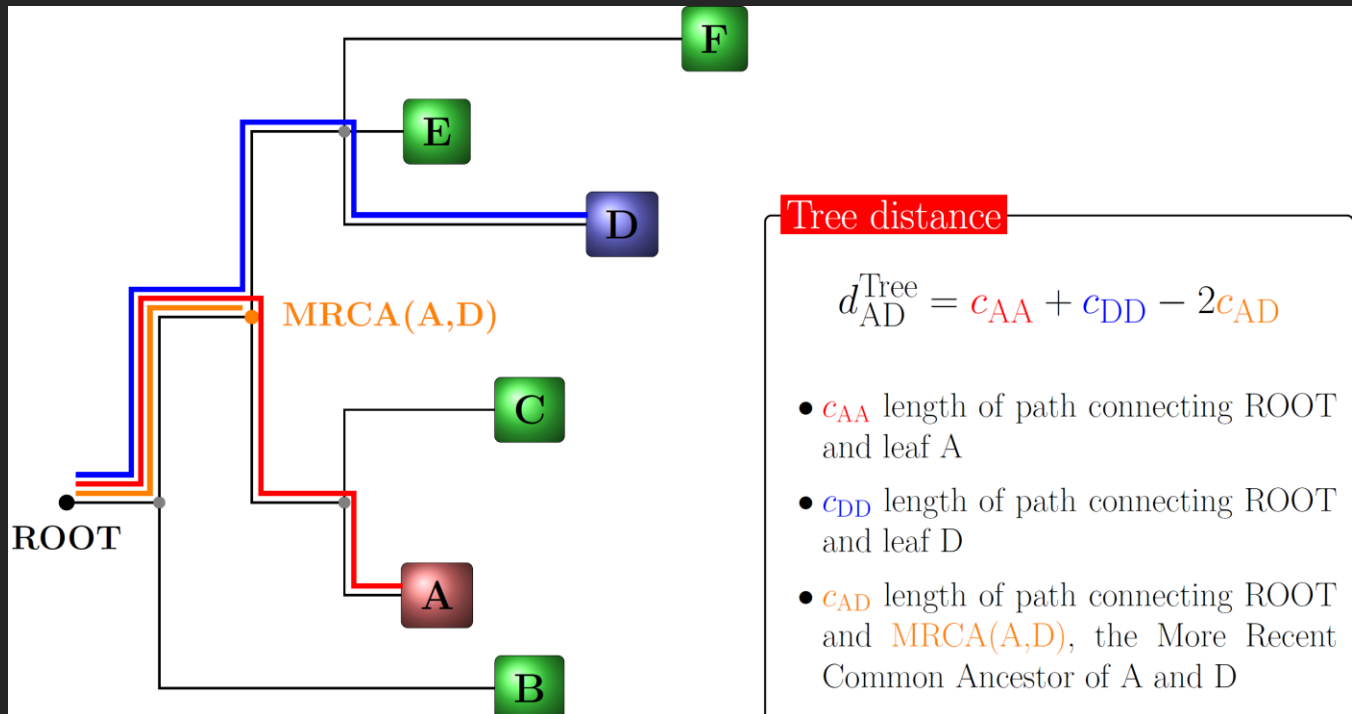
F

E

D

MRCA(A,D)

C

ROOT

A

B

Tree distance

$d_{\text{AD}}^{\text{Tree}} = c_{\text{AA}} + c_{\text{DD}} - 2c_{\text{AD}}$

- $c_{\text{AA}}$ length of path connecting ROOT and leaf A
- $c_{\text{DD}}$ length of path connecting ROOT and leaf D
- $c_{\text{AD}}$ length of path connecting ROOT and MRCA(A,D), the More Recent Common Ancestor of A and D